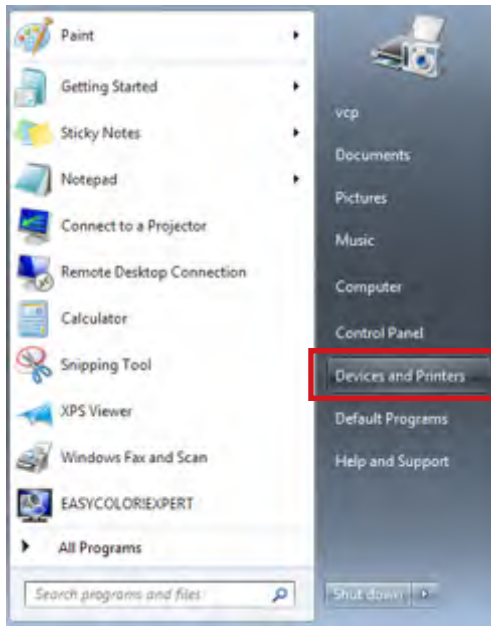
Paint
Getting Started
Sticky Notes
Notepad
Connect to a Projector
Remote Desktop Connection
Calculator
Snipping Tool
XPS Viewer
Windows Fax and Scan
EASYCOLORIEXPERT
All Programs
Search programs and files

vcp
Documents
Pictures
Music
Computer
Control Panel
Devices and Printers
Default Programs
Help and Support
Shut down